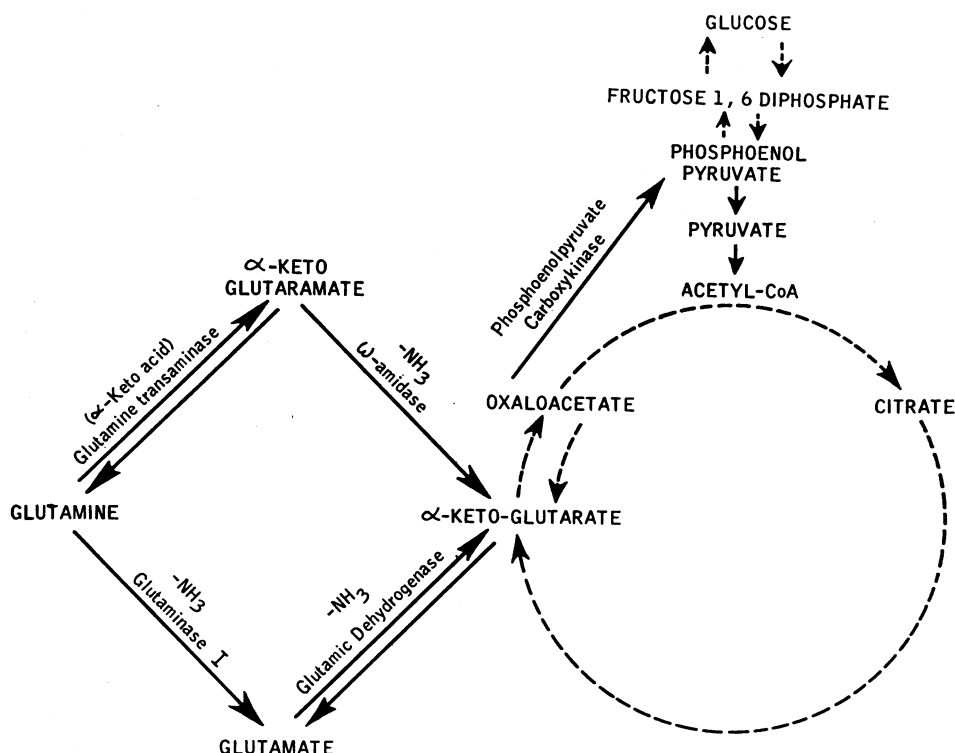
GLUCOSE

FRUCTOSE 1, 6 DIPHOSPHATE

PHOSPHOENOL PYRUVATE

PYRUVATE

ACETYL-CoA

Phosphoenolpyruvate Carboxykinase

$\alpha$-KETO GLUTARAMATE

($\alpha$-Keto acid) Glutamine transaminase

$-NH_3$ $\omega$-amidase

OXALOACETATE

CITRATE

GLUTAMINE

$\alpha$-KETO-GLUTARATE

$-NH_3$ Glutaminase I

$-NH_3$ Glutamic Dehydrogenase

GLUTAMATE